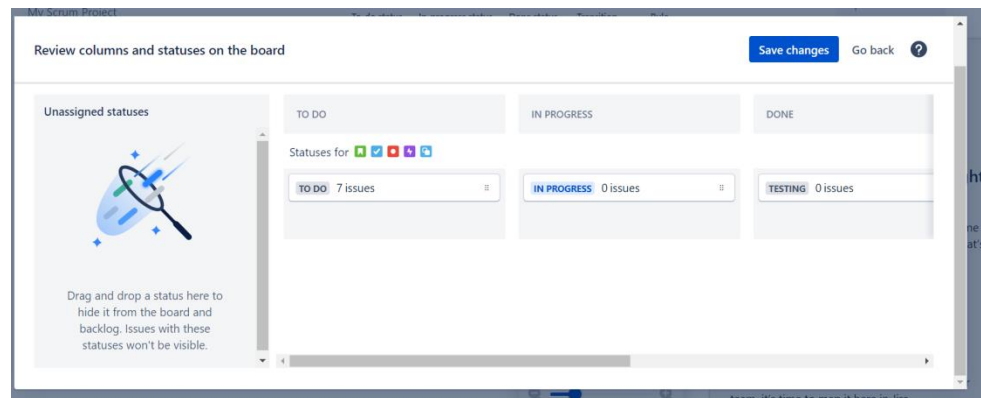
My Scrum Project

Review columns and statuses on the board

Save changes

Go back

Unassigned statuses

Drag and drop a status here to hide it from the board and backlog. Issues with these statuses won't be visible.

TO DO

Statuses for

TO DO 7 issues

IN PROGRESS

IN PROGRESS 0 issues

DONE

TESTING 0 issues

ht

ne

at's